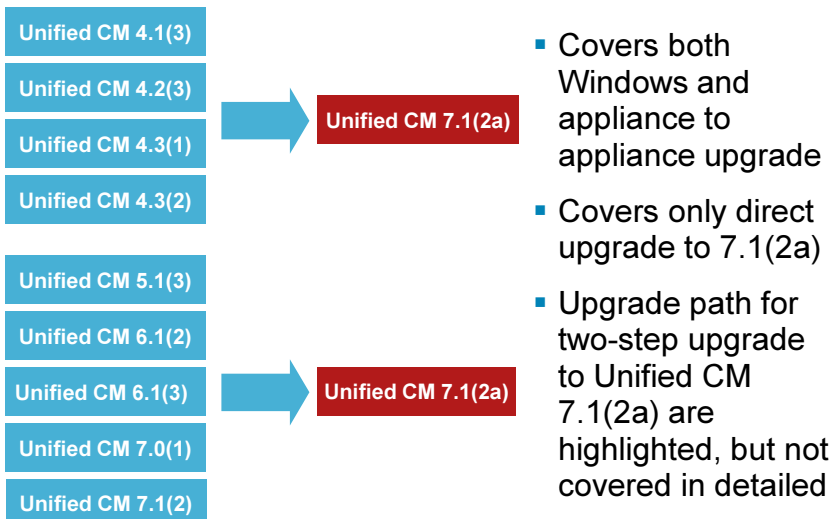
Unified CM 4.1(3)

Unified CM 4.2(3)

Unified CM 4.3(1)

Unified CM 4.3(2)

Unified CM 7.1(2a)

Unified CM 5.1(3)

Unified CM 6.1(2)

Unified CM 6.1(3)

Unified CM 7.0(1)

Unified CM 7.1(2)

Unified CM 7.1(2a)

- Covers both Windows and appliance to appliance upgrade
- Covers only direct upgrade to 7.1(2a)
- Upgrade path for two-step upgrade to Unified CM 7.1(2a) are highlighted, but not covered in detailed